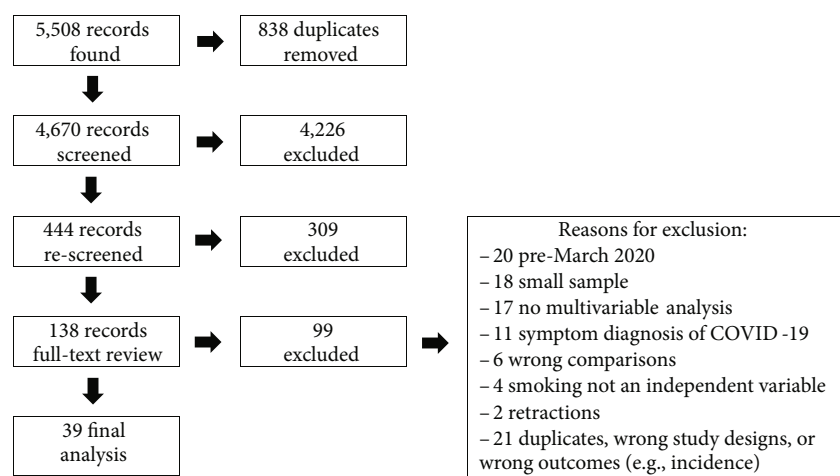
5,508 records found

838 duplicates removed

4,670 records screened

4,226 excluded

444 records re-screened

309 excluded

138 records full-text review

99 excluded

39 final analysis

Reasons for exclusion:
– 20 pre-March 2020
– 18 small sample
– 17 no multivariable analysis
– 11 symptom diagnosis of COVID -19
– 6 wrong comparisons
– 4 smoking not an independent variable
– 2 retractions
– 21 duplicates, wrong study designs, or wrong outcomes (e.g., incidence)